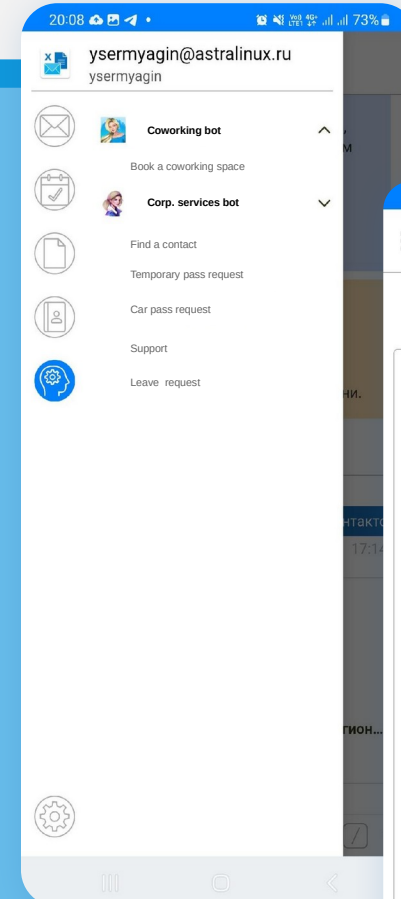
20:08 73%

ysermyagin@astralinux.ru
ysermyagin

Coworking bot

Book a coworking space

Corp. services bot

Find a contact

Temporary pass request

Car pass request

Support

Leave request

м

ни.

нтакто

17:1

гион...